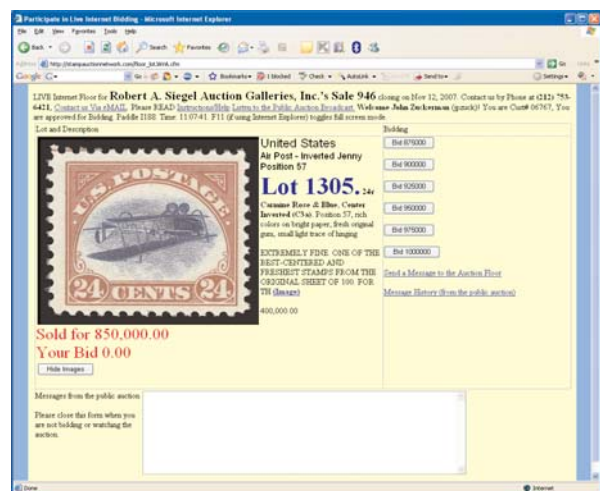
Participate in Live Internet Bidding - Microsoft Internet Explorer

File Edit View Favorites Tools Help

Back Search Favorites

Address http://stampauctionnetwork.com/floor_bid.html.cfm

Go

Google G- Go Bookmarks 1 blocked Check AutoLink Send to Settings

LIVE Internet Floor for Robert A. Siegel Auction Galleries, Inc.'s Sale 946 closing on Nov 12, 2007. Contact us by Phone at (212) 753-6421, Contact us Via eMAIL. Please READ Instructions/Help Listen to the Public Auction Broadcast. Welcome John Zuckerman (jzuck)! You are Cust# 06767, You are approved for Bidding. Paddle 2188. Time: 11:07:41. F11 (if using Internet Explorer) toggles full screen mode.

| Lot and Description | Bidding |
|---|---|

U.S. POSTAGE

24 CENTS 24

United States

Air Post - Inverted Jenny Position 57

Lot 1305. 24¢

Carmine Rose & Blue, Center Inverted (C3a). Position 57, rich colors on bright paper, fresh original gum, small light trace of hinging

EXTREMELY FINE. ONE OF THE BEST-CENTERED AND FRESHEST STAMPS FROM THE ORIGINAL SHEET OF 100. FOR TH (image)

400,000.00

Bid 875000

Bid 900000

Bid 925000

Bid 950000

Bid 975000

Bid 1000000

Send a Message to the Auction Floor

Message History (from the public auction)

Sold for 850,000.00

Your Bid 0.00

Hide Images

Messages from the public auction

Please close this form when you are not bidding or watching the auction.

Done

Internet